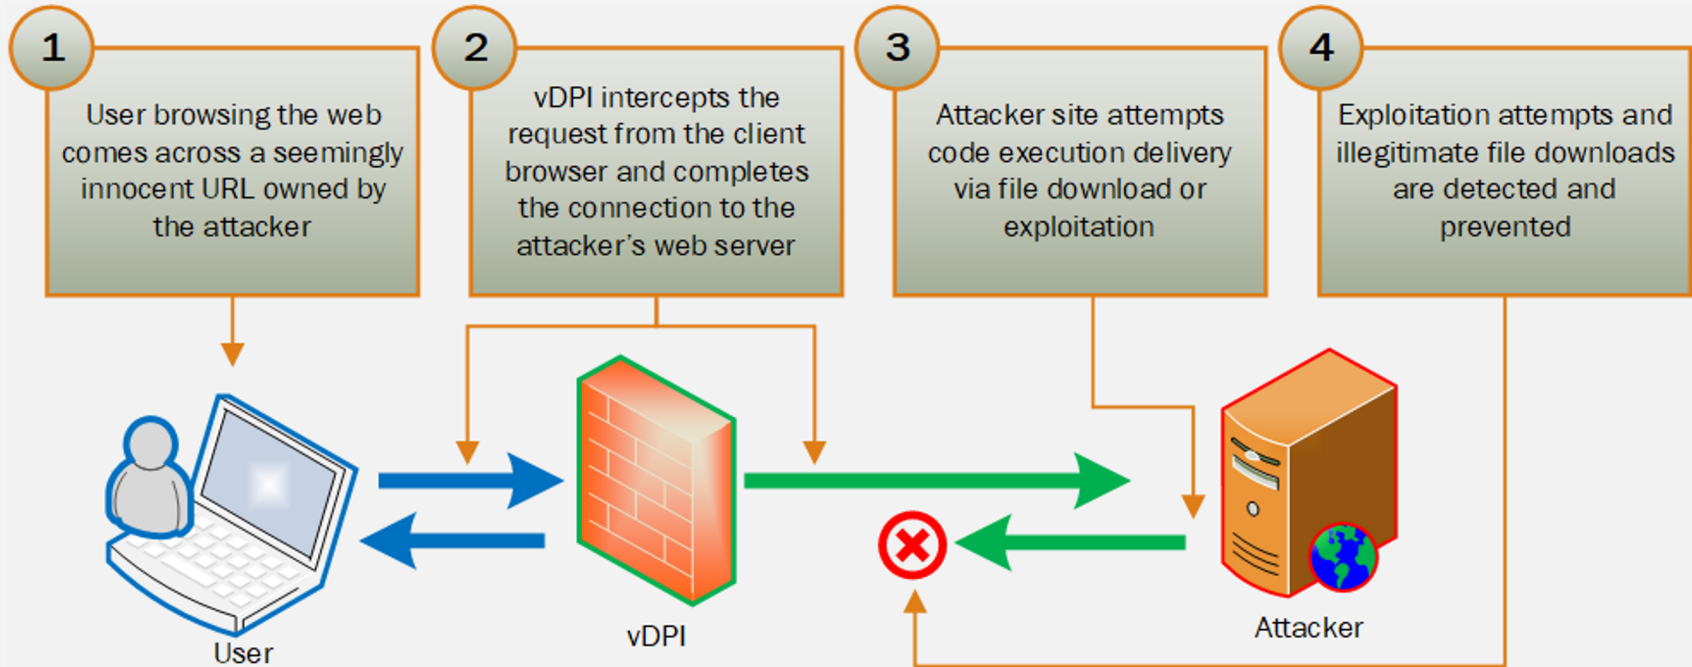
1

User browsing the web comes across a seemingly innocent URL owned by the attacker

2

vDPI intercepts the request from the client browser and completes the connection to the attacker's web server

3

Attacker site attempts code execution delivery via file download or exploitation

4

Exploitation attempts and illegitimate file downloads are detected and prevented

User

vDPI

Attacker